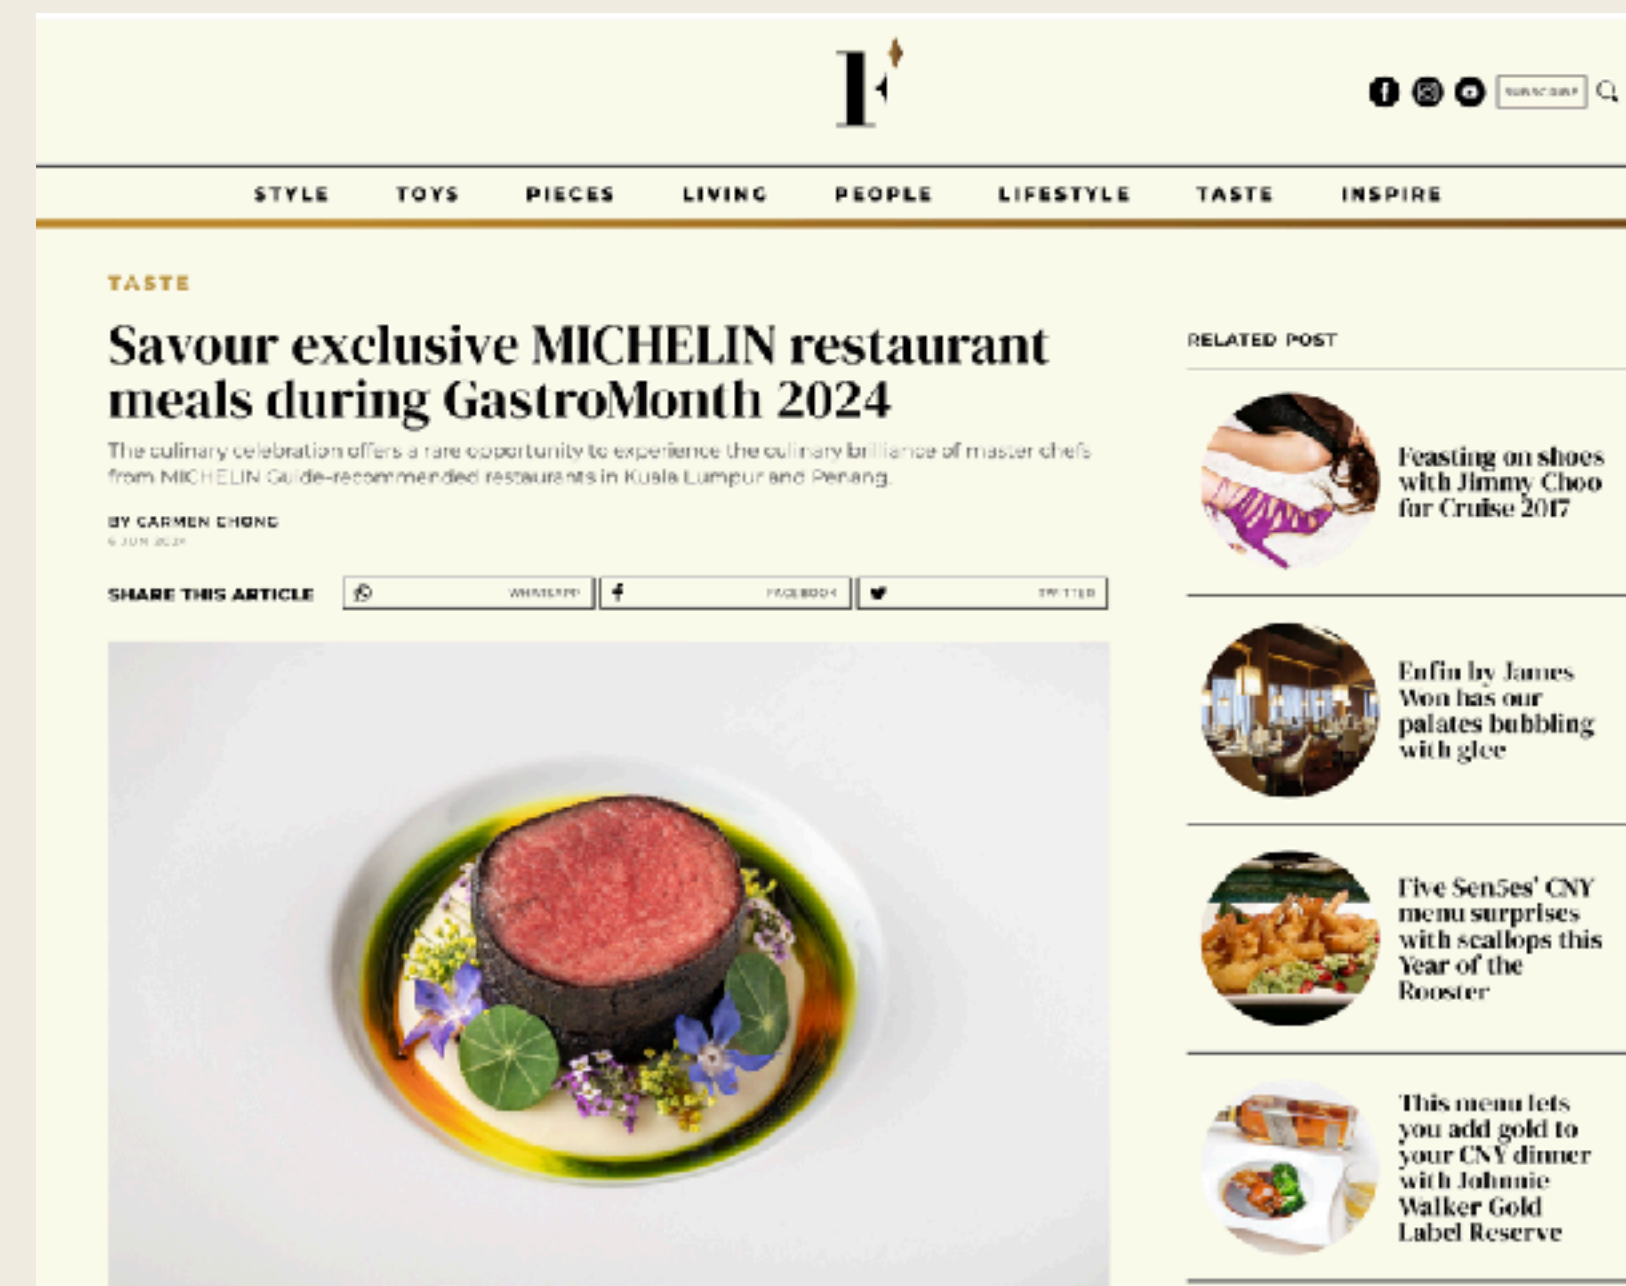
F

SUBSCRIBE

STYLE TOYS PIECES LIVING PEOPLE LIFESTYLE TASTE INSPIRE

TASTE

Savour exclusive MICHELIN restaurant meals during GastroMonth 2024

The culinary celebration offers a rare opportunity to experience the culinary brilliance of master chefs from MICHELIN Guide-recommended restaurants in Kuala Lumpur and Penang.

BY CARMEN CHONG
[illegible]

SHARE THIS ARTICLE WHATSAPP FACEBOOK TWITTER

RELATED POST

Feasting on shoes with Jimmy Choo for Cruise 2017

Enfin by James Won has our palates bubbling with glee

Five Sen5es' CNY menu surprises with scallops this Year of the Rooster

This menu lets you add gold to your CNY dinner with Johnnie Walker Gold Label Reserve